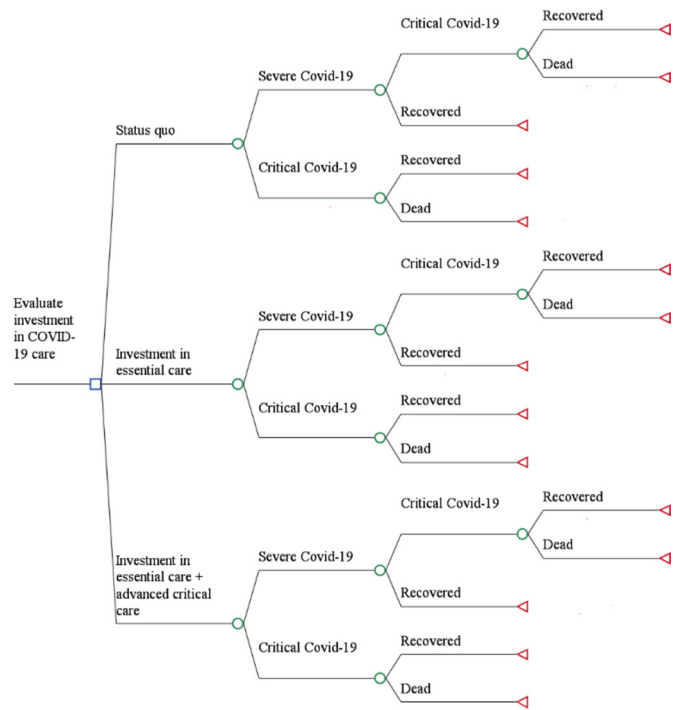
Evaluate investment in COVID-19 care

Status quo

Severe Covid-19

Critical Covid-19

Recovered

Dead

Recovered

Critical Covid-19

Recovered

Dead

Investment in essential care

Severe Covid-19

Critical Covid-19

Recovered

Dead

Recovered

Critical Covid-19

Recovered

Dead

Investment in essential care + advanced critical care

Severe Covid-19

Critical Covid-19

Recovered

Dead

Recovered

Critical Covid-19

Recovered

Dead